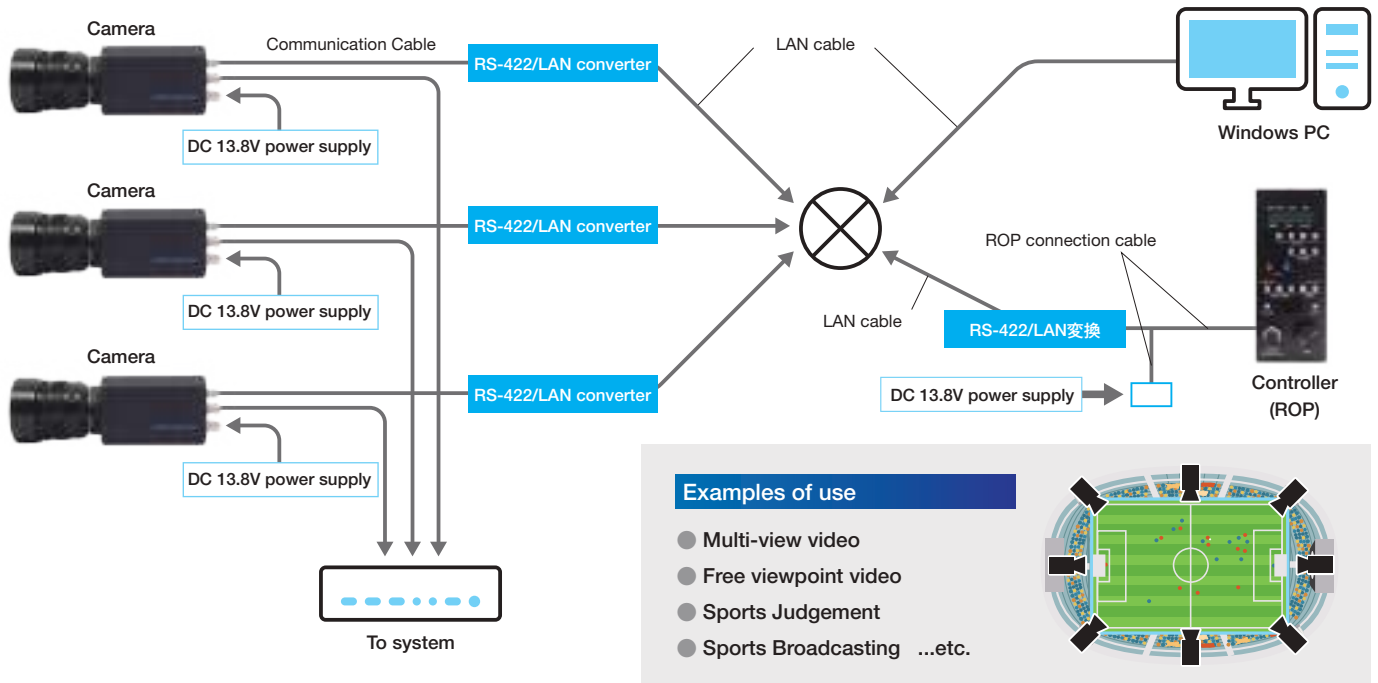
Camera

Communication Cable

RS-422/LAN converter

LAN cable

Windows PC

DC 13.8V power supply

Camera

RS-422/LAN converter

ROP connection cable

DC 13.8V power supply

LAN cable

RS-422/LAN変換

Camera

RS-422/LAN converter

DC 13.8V power supply

Controller (ROP)

DC 13.8V power supply

To system

Examples of use

● Multi-view video

● Free viewpoint video

● Sports Judgement

● Sports Broadcasting ...etc.